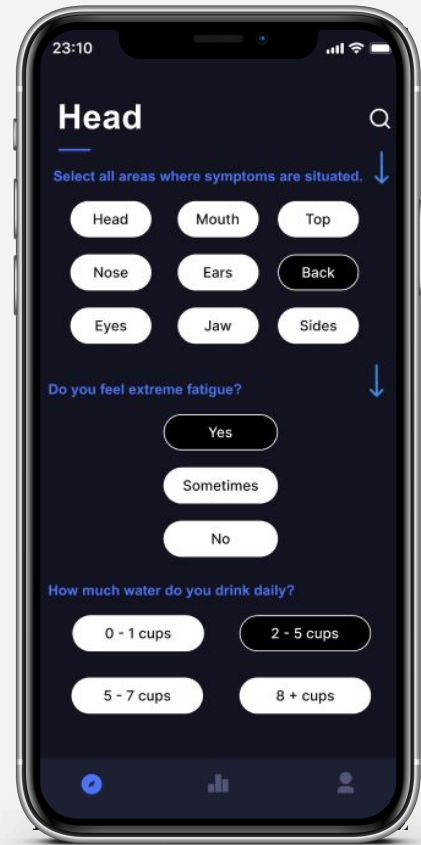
23:10

Head

Select all areas where symptoms are situated.

Head
Mouth
Top
Nose
Ears
Back
Eyes
Jaw
Sides

Do you feel extreme fatigue?

Yes
Sometimes
No

How much water do you drink daily?

0 - 1 cups
2 - 5 cups
5 - 7 cups
8 + cups